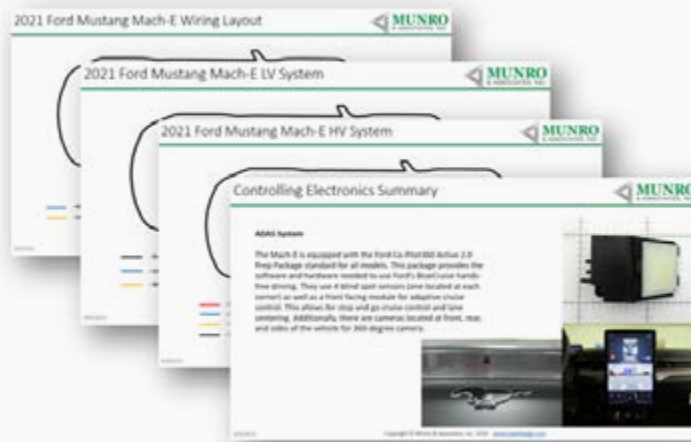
2021 Ford Mustang Mach-E Wiring Layout

MUNRO & ASSOCIATES, INC.

2021 Ford Mustang Mach-E LV System

MUNRO & ASSOCIATES, INC.

2021 Ford Mustang Mach-E HV System

MUNRO & ASSOCIATES, INC.

Controlling Electronics Summary

MUNRO & ASSOCIATES, INC.

ADAS System

The Mach-E is equipped with the Ford Co-Pilot360 Active 2.0 Prep Package standard for all models. This package provides the software and hardware needed to use Ford's BlueCruise hands-free driving. They use 4 blind spot sensors (one located at each corner) as well as a front facing module for adaptive cruise control. This allows for stop and go cruise control and lane centering. Additionally, there are cameras located at front, rear, and sides of the vehicle for 360-degree camera.

Copyright © Munro & Associates, Inc. 2021 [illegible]